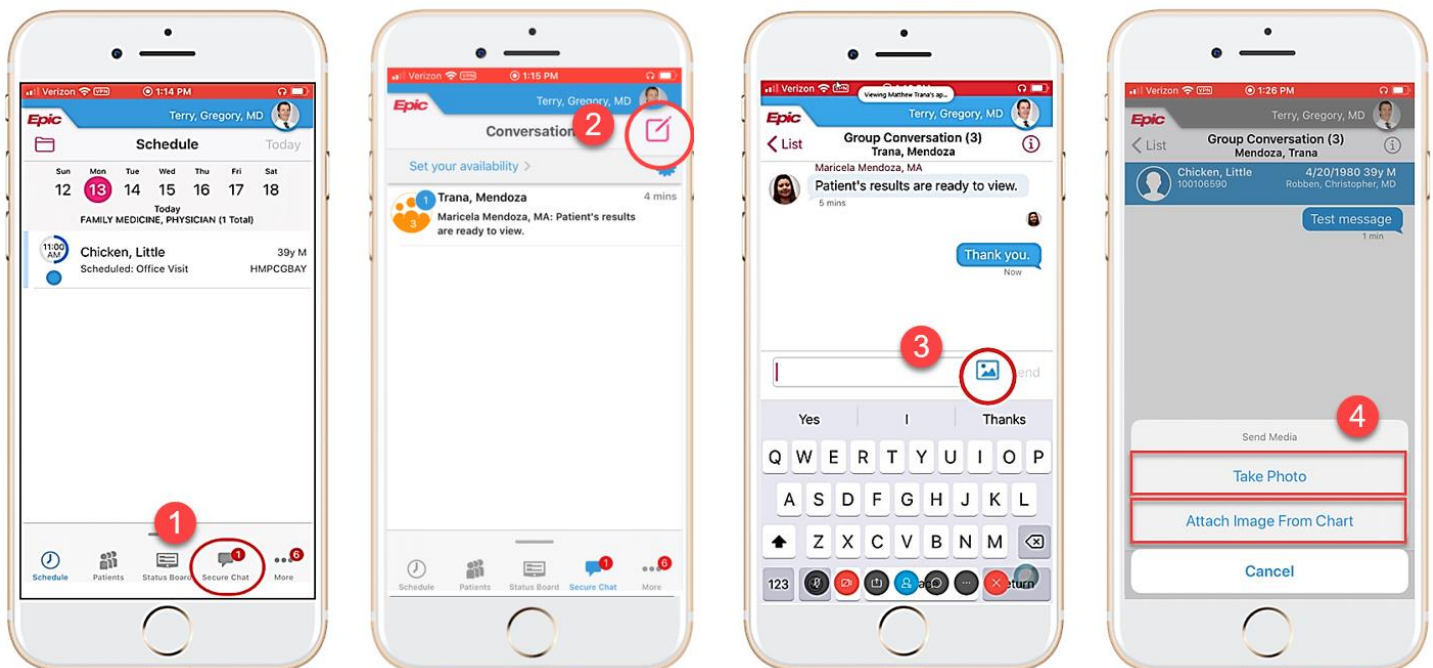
Verizon 1:14 PM
Epic Terry, Gregory, MD
Schedule Today
Sun 12 Mon 13 Tue 14 Wed 15 Thu 16 Fri 17 Sat 18
Today
FAMILY MEDICINE, PHYSICIAN (1 Total)
11:00 AM Chicken, Little 39y M
Scheduled: Office Visit HMPCGBAY
1
Schedule Patients Status Board Secure Chat 1 More 6

Verizon 1:15 PM
Epic Terry, Gregory, MD
Conversation
2
Set your availability >
Trana, Mendoza 4 mins
Maricela Mendoza, MA: Patient's results are ready to view.
1 3
Schedule Patients Status Board Secure Chat 1 More 6

Verizon Viewing Matthew Trana's ap...
Epic Terry, Gregory, MD
< List Group Conversation (3) Trana, Mendoza
Maricela Mendoza, MA
Patient's results are ready to view.
5 mins
Thank you.
Now
3
Send
Yes I Thanks
Q W E R T Y U I O P
A S D F G H J K L
Z X C V B N M
123 return

Verizon 1:26 PM
Epic Terry, Gregory, MD
< List Group Conversation (3) Mendoza, Trana
Chicken, Little 100106590 4/20/1980 39y M Robben, Christopher, MD
Test message
1 min
4
Send Media
Take Photo
Attach Image From Chart
Cancel